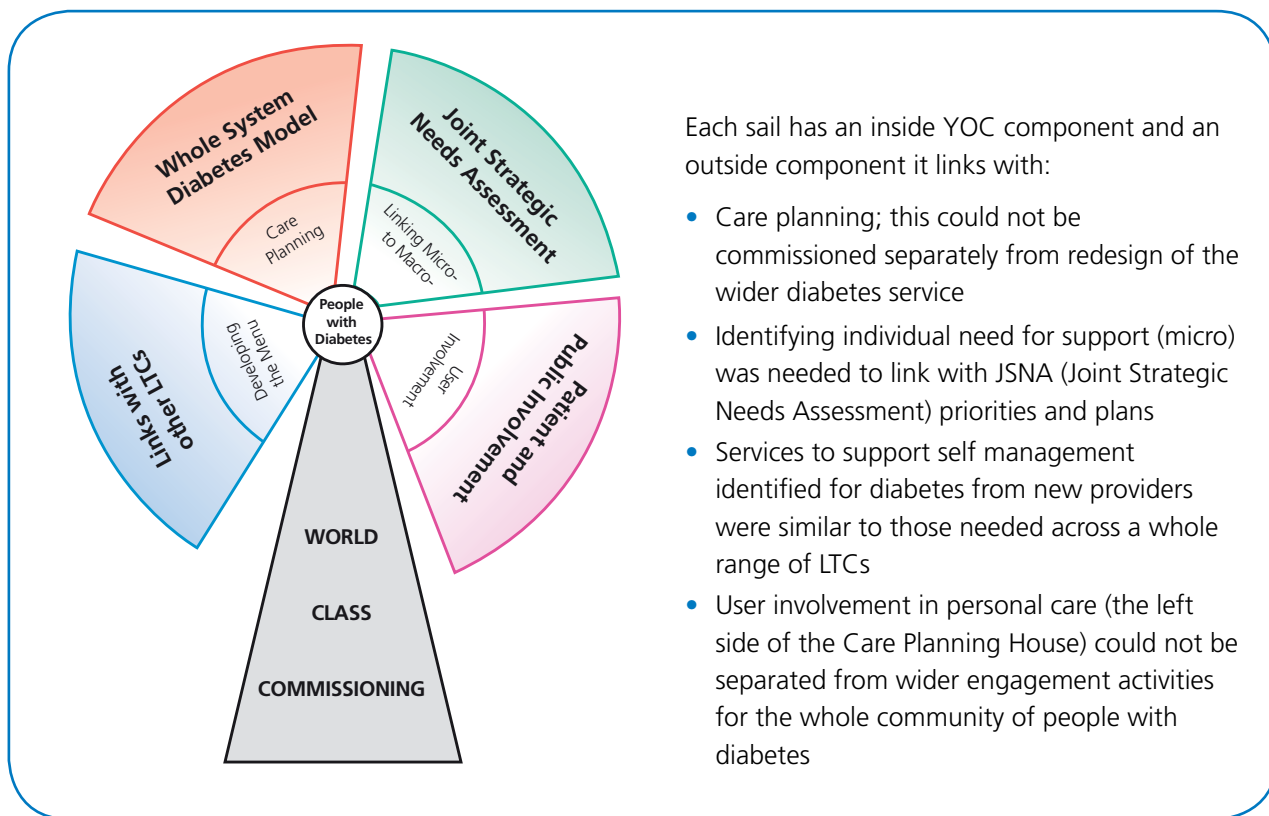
Whole System Diabetes Model

Care Planning

Joint Strategic Needs Assessment

Linking Micro- to Macro-

Links with other LTCs

Developing the Menu

People with Diabetes

Patient and Public Involvement

User Involvement

WORLD

CLASS

COMMISSIONING

Each sail has an inside YOC component and an outside component it links with:

- Care planning; this could not be commissioned separately from redesign of the wider diabetes service
- Identifying individual need for support (micro) was needed to link with JSNA (Joint Strategic Needs Assessment) priorities and plans
- Services to support self management identified for diabetes from new providers were similar to those needed across a whole range of LTCs
- User involvement in personal care (the left side of the Care Planning House) could not be separated from wider engagement activities for the whole community of people with diabetes